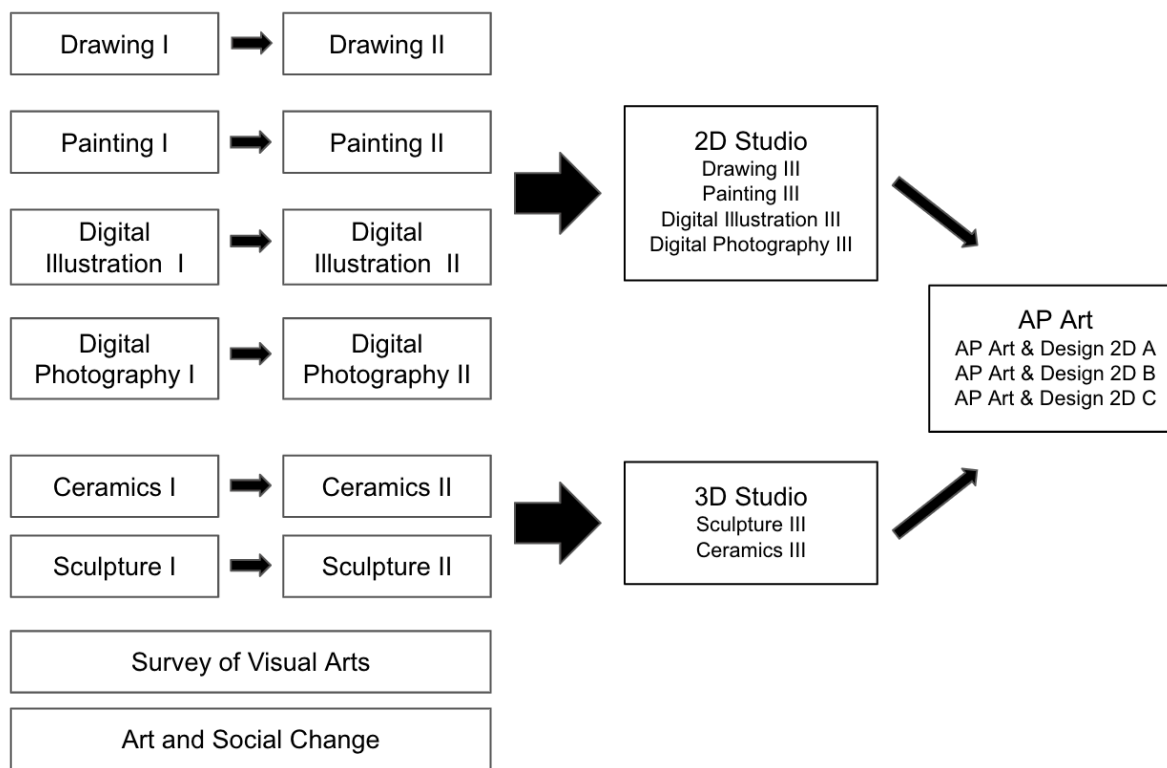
Drawing I
Drawing II

Painting I
Painting II

Digital Illustration I
Digital Illustration II

Digital Photography I
Digital Photography II

2D Studio
Drawing III
Painting III
Digital Illustration III
Digital Photography III

AP Art
AP Art & Design 2D A
AP Art & Design 2D B
AP Art & Design 2D C

Ceramics I
Ceramics II

Sculpture I
Sculpture II

3D Studio
Sculpture III
Ceramics III

Survey of Visual Arts

Art and Social Change